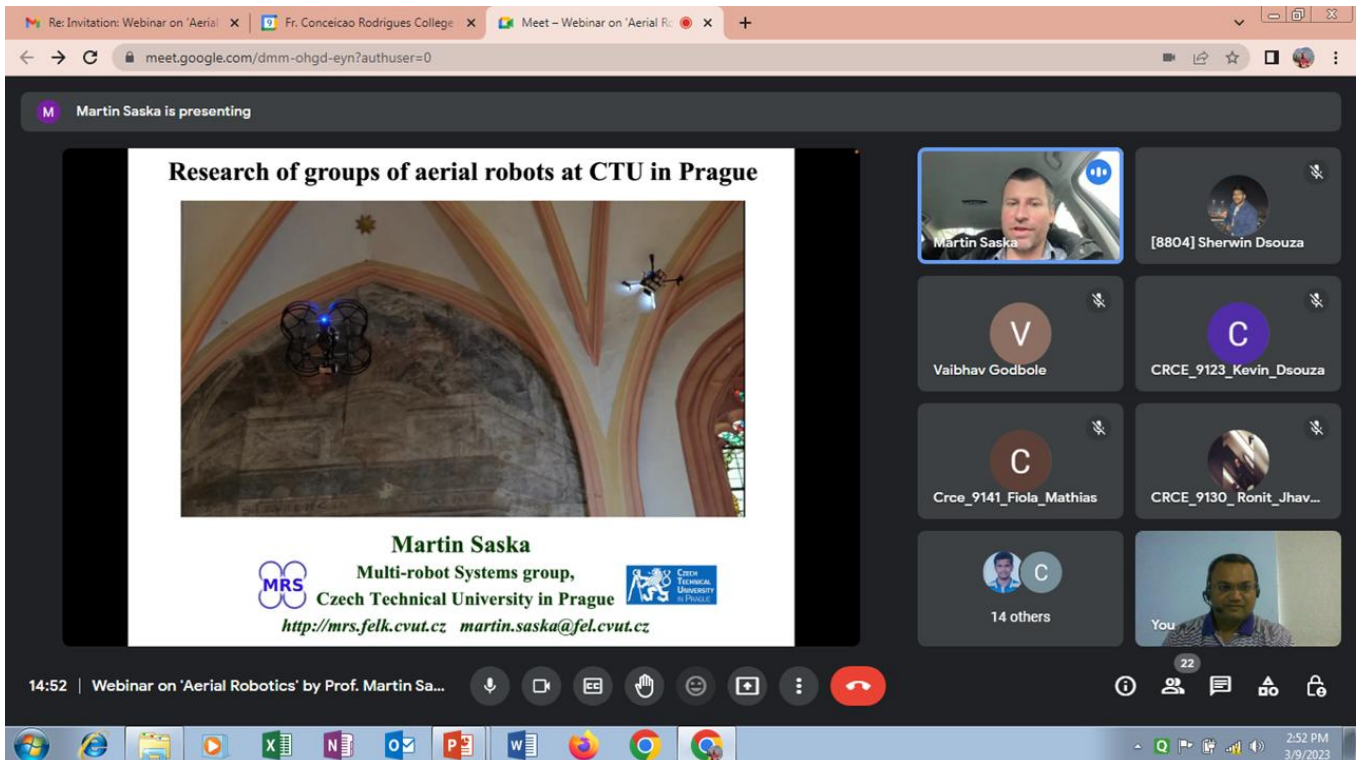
Re: Invitation: Webinar on 'Aerial
Fr. Conceicao Rodrigues College
Meet – Webinar on 'Aerial R
meet.google.com/dmm-ohgd-eyn?authuser=0

M Martin Saska is presenting

Research of groups of aerial robots at CTU in Prague

Martin Saska
MRS
Multi-robot Systems group,
Czech Technical University in Prague
CZECH TECHNICAL UNIVERSITY IN PRAGUE
http://mrs.felk.cvut.cz martin.saska@fel.cvut.cz

Martin Saska
[8804] Sherwin Dsouza
V
Vaibhav Godbole
C
CRCE_9123_Kevin_Dsouza
C
Crce_9141_Fiola_Mathias
CRCE_9130_ Ronit_Jhav...
C
14 others
You

14:52 | Webinar on 'Aerial Robotics' by Prof. Martin Sa...
22

2:52 PM
3/9/2023